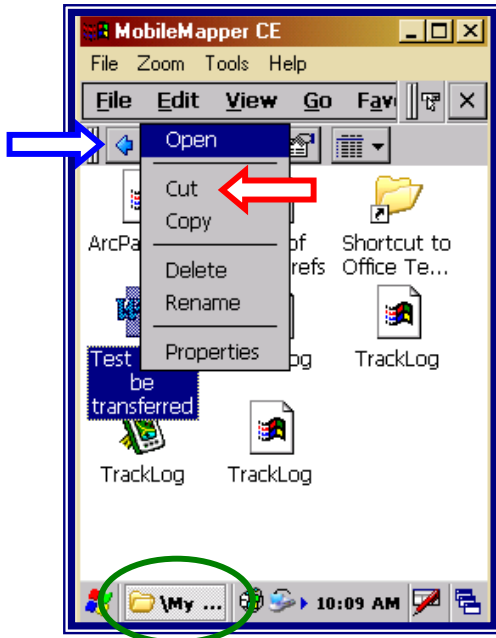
MobileMapper CE

File Zoom Tools Help

File Edit View Go Fav

Open

Cut

Copy

Delete

Rename

Properties

ArcPa

of refs

Shortcut to Office Te...

Test be transferred

og

TrackLog

TrackLog

TrackLog

\My ...

10:09 AM